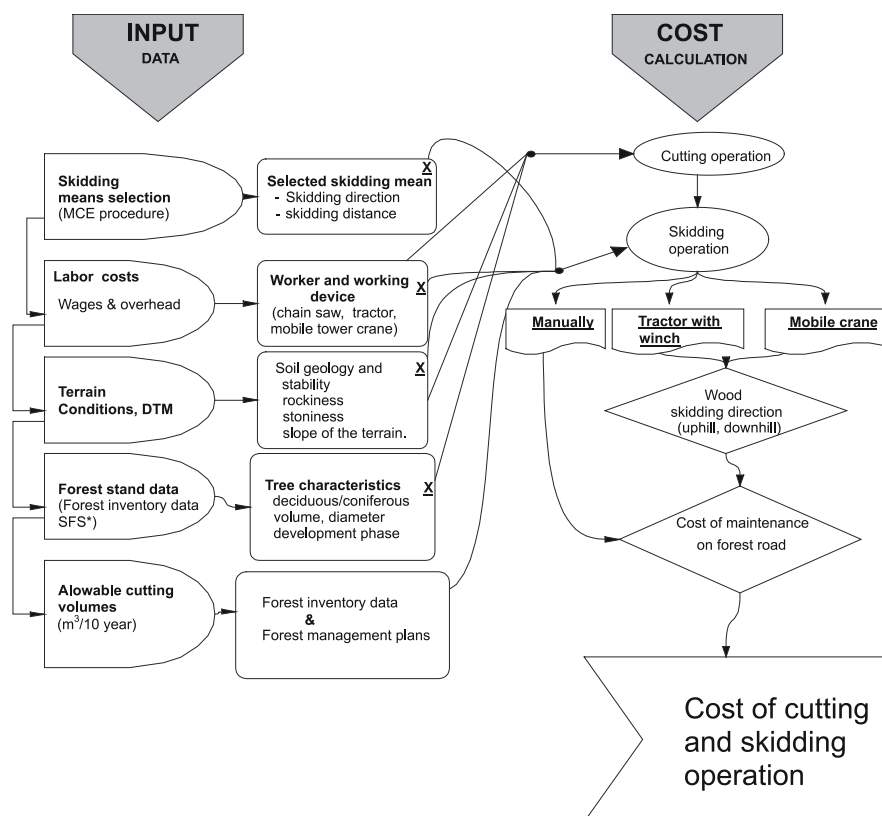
INPUT
DATA

COST
CALCULATION

Skidding means selection
(MCE procedure)

Selected skidding mean X
- Skidding direction
- skidding distance

Labor costs
Wages & overhead

Worker and working device X
(chain saw, tractor, mobile tower crane)

Terrain Conditions, DTM

Soil geology and stability X
rockiness
stoniness
slope of the terrain.

Forest stand data
(Forest inventory data SFS*)

Tree characteristics X
deciduous/coniferous
volume, diameter
development phase

Alowable cutting volumes
($m^3$/10 year)

Forest inventory data
&
Forest management plans

Cutting operation

Skidding operation

Manually

Tractor with winch

Mobile crane

Wood skidding direction
(uphill, downhill)

Cost of maintenance on forest road

Cost of cutting and skidding operation